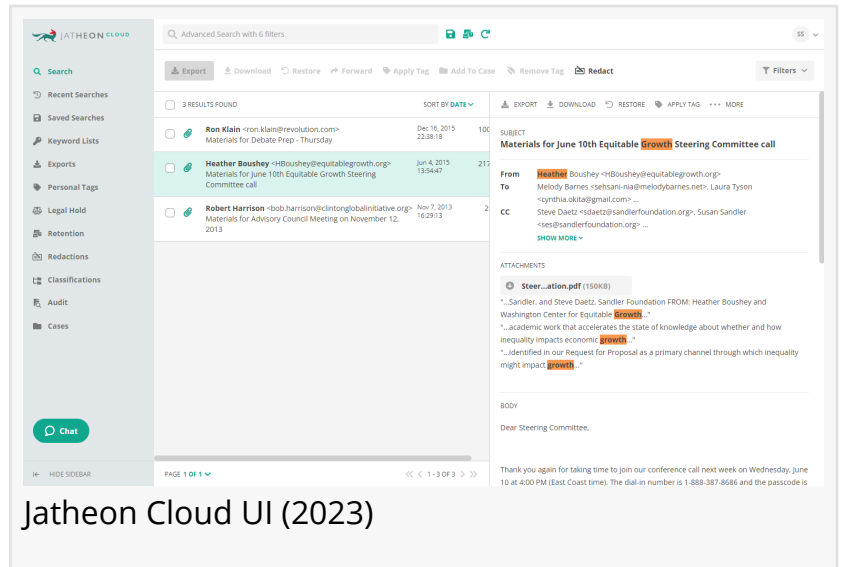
JATHEON CLOUD

Advanced Search with 6 filters

SS

Search
Recent Searches
Saved Searches
Keyword Lists
Exports
Personal Tags
Legal Hold
Retention
Redactions
Classifications
Audit
Cases

Chat

HIDE SIDEBAR

Export Download Restore Forward Apply Tag Add To Case Remove Tag Redact

Filters

3 RESULTS FOUND SORT BY DATE

Ron Klain <ron.klain@revolution.com> Materials for Debate Prep - Thursday Dec 16, 2015 22:38:18 100

Heather Boushey <HBoushey@equitablegrowth.org> Materials for June 10th Equitable Growth Steering Committee call Jun 4, 2015 13:54:47 217

Robert Harrison <bob.harrison@clintonglobalinitiative.org> Materials for Advisory Council Meeting on November 12, 2013 Nov 7, 2013 16:29:13 2

PAGE 1 OF 1 1 - 3 OF 3

EXPORT DOWNLOAD RESTORE APPLY TAG ••• MORE

SUBJECT
Materials for June 10th Equitable Growth Steering Committee call

From Heather Boushey <HBoushey@equitablegrowth.org>
To Melody Barnes <sehsani-nia@melodybarnes.net>, Laura Tyson <cynthia.okita@gmail.com> ...
CC Steve Daetz <sdaetz@sandlerfoundation.org>, Susan Sandler <ses@sandlerfoundation.org> ...
SHOW MORE

ATTACHMENTS

Steer...ation.pdf (150KB)

"...Sandler, and Steve Daetz, Sandler Foundation FROM: Heather Boushey and Washington Center for Equitable Growth..."
"...academic work that accelerates the state of knowledge about whether and how inequality impacts economic growth..."
"...identified in our Request for Proposal as a primary channel through which inequality might impact growth..."

BODY

Dear Steering Committee,

Thank you again for taking time to join our conference call next week on Wednesday, June 10 at 4:00 PM (East Coast time). The dial-in number is 1-888-387-8686 and the passcode is

Jatheon Cloud UI (2023)